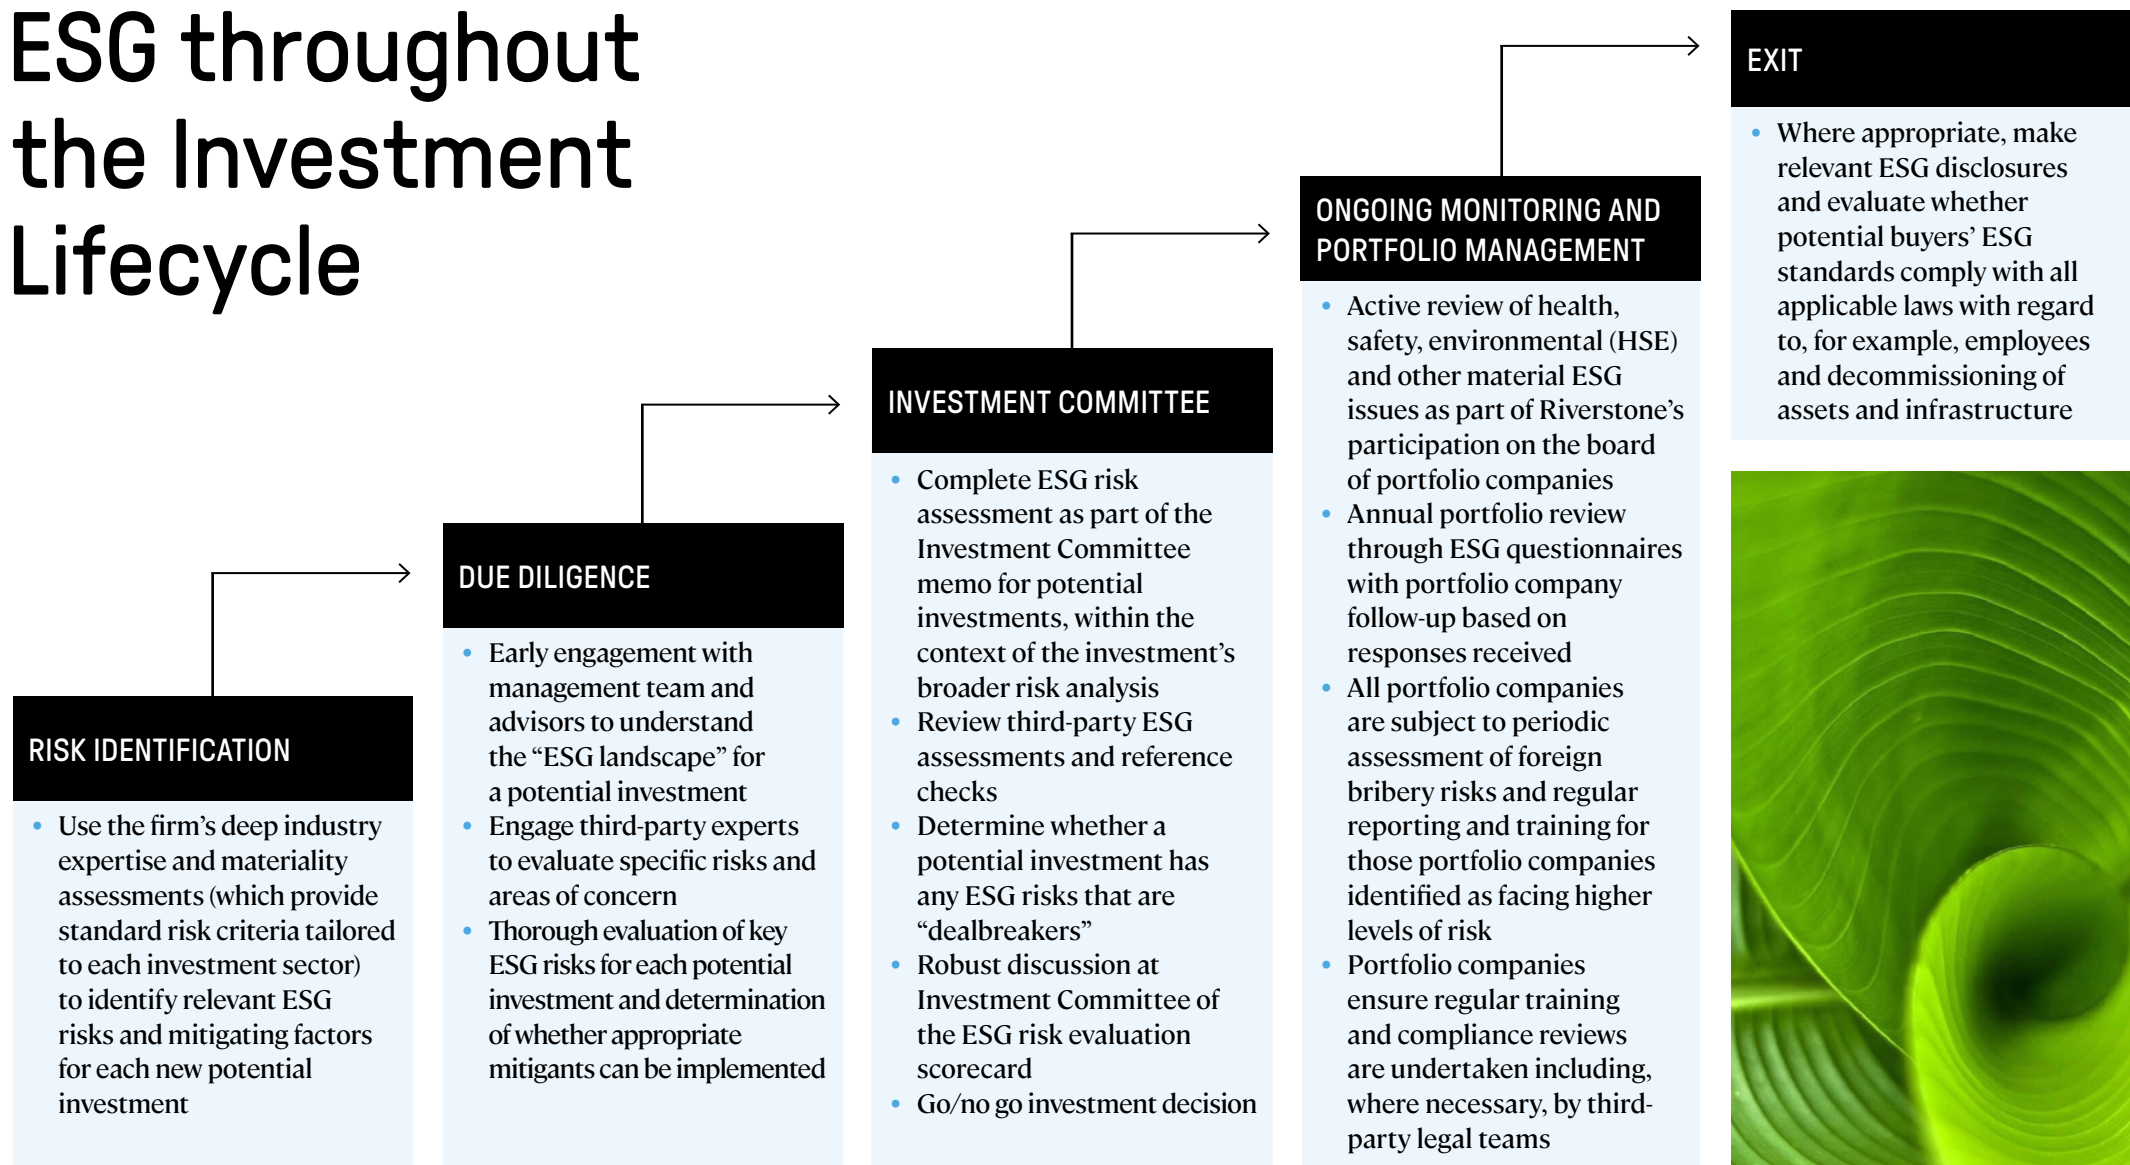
ESG throughout the Investment Lifecycle

RISK IDENTIFICATION

- Use the firm's deep industry expertise and materiality assessments (which provide standard risk criteria tailored to each investment sector) to identify relevant ESG risks and mitigating factors for each new potential investment

DUE DILIGENCE

- Early engagement with management team and advisors to understand the "ESG landscape" for a potential investment
- Engage third-party experts to evaluate specific risks and areas of concern
- Thorough evaluation of key ESG risks for each potential investment and determination of whether appropriate mitigants can be implemented

INVESTMENT COMMITTEE

- Complete ESG risk assessment as part of the Investment Committee memo for potential investments, within the context of the investment's broader risk analysis
- Review third-party ESG assessments and reference checks
- Determine whether a potential investment has any ESG risks that are "dealbreakers"
- Robust discussion at Investment Committee of the ESG risk evaluation scorecard
- Go/no go investment decision

ONGOING MONITORING AND PORTFOLIO MANAGEMENT

- Active review of health, safety, environmental (HSE) and other material ESG issues as part of Riverstone's participation on the board of portfolio companies
- Annual portfolio review through ESG questionnaires with portfolio company follow-up based on responses received
- All portfolio companies are subject to periodic assessment of foreign bribery risks and regular reporting and training for those portfolio companies identified as facing higher levels of risk
- Portfolio companies ensure regular training and compliance reviews are undertaken including, where necessary, by third-party legal teams

EXIT

- Where appropriate, make relevant ESG disclosures and evaluate whether potential buyers' ESG standards comply with all applicable laws with regard to, for example, employees and decommissioning of assets and infrastructure